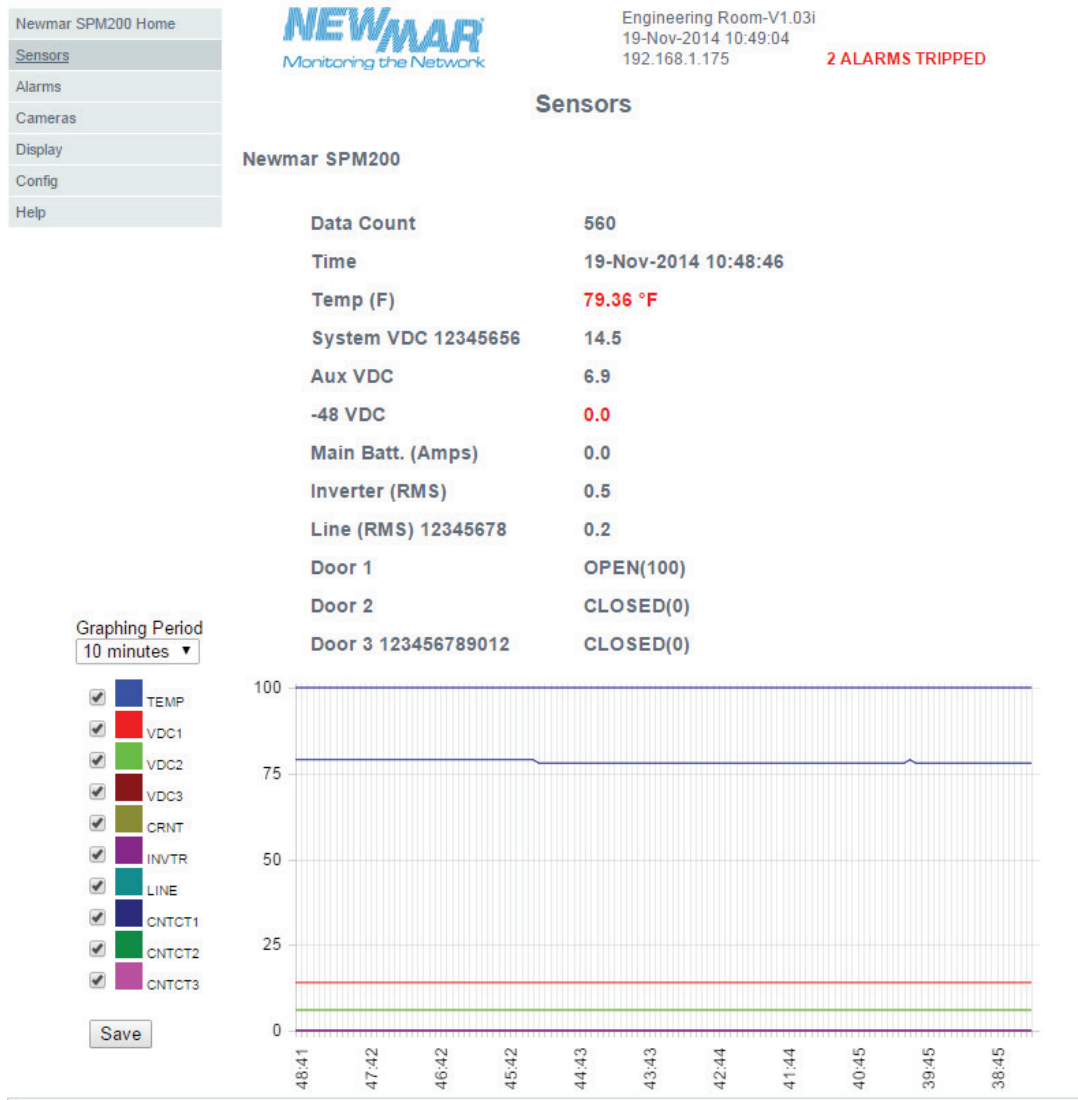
Newmar SPM200 Home
Sensors
Alarms
Cameras
Display
Config
Help

NEWMAR
Monitoring the Network

Engineering Room-V1.03i
19-Nov-2014 10:49:04
192.168.1.175

2 ALARMS TRIPPED

Sensors

Newmar SPM200

| | |
|---|---|
| Data Count | 560 |
| Time | 19-Nov-2014 10:48:46 |
| Temp (F) | 79.36 °F |
| System VDC 12345656 | 14.5 |
| Aux VDC | 6.9 |
| -48 VDC | 0.0 |
| Main Batt. (Amps) | 0.0 |
| Inverter (RMS) | 0.5 |
| Line (RMS) 12345678 | 0.2 |
| Door 1 | OPEN(100) |
| Door 2 | CLOSED(0) |
| Door 3 123456789012 | CLOSED(0) |

Graphing Period
10 minutes

TEMP
VDC1
VDC2
VDC3
CRNT
INVTR
LINE
CNTCT1
CNTCT2
CNTCT3

Save

100
75
50
25
0

48:41
47:42
46:42
45:42
44:43
43:43
42:44
41:44
40:45
39:45
38:45